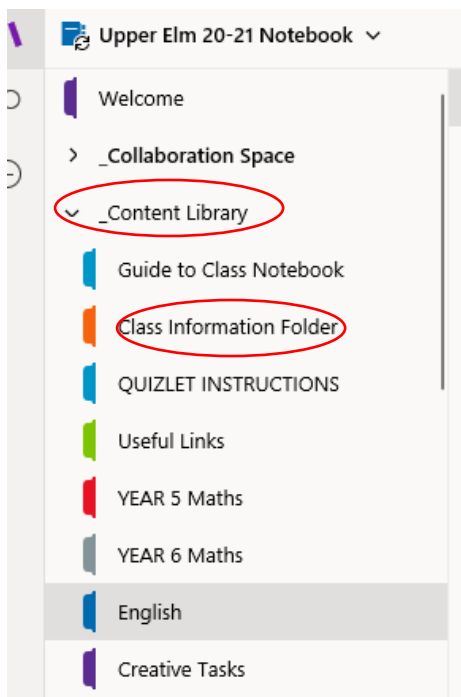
Upper Elm 20-21 Notebook

Welcome

_Collaboration Space

_Content Library

Guide to Class Notebook

Class Information Folder

QUIZLET INSTRUCTIONS

Useful Links

YEAR 5 Maths

YEAR 6 Maths

English

Creative Tasks